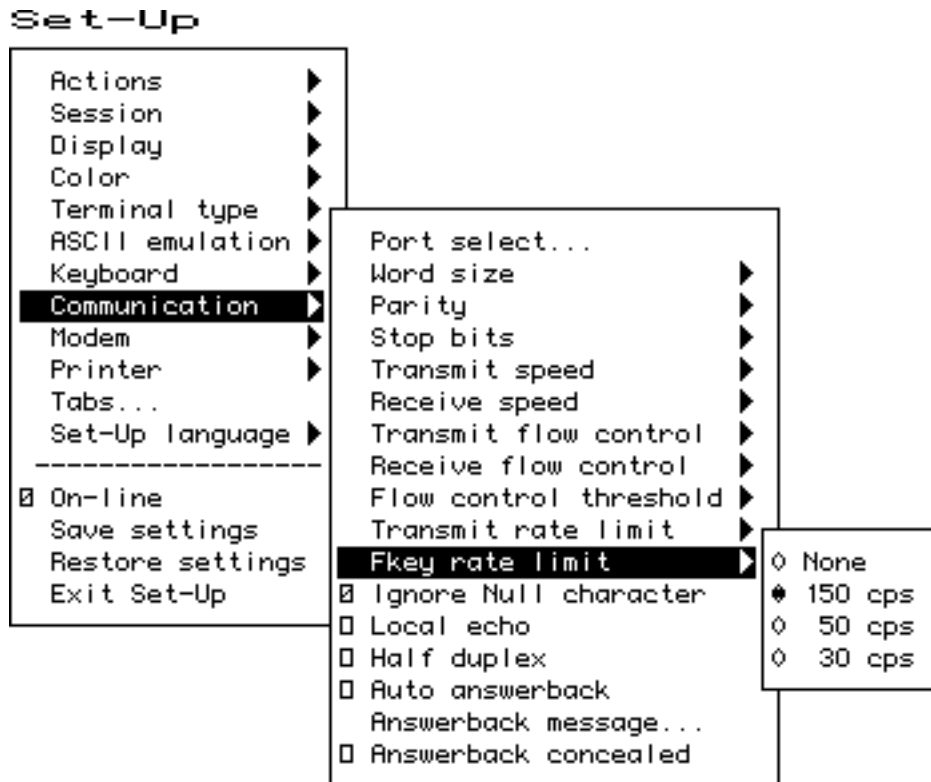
Set-Up

Actions
Session
Display
Color
Terminal type
ASCII emulation
Keyboard
Communication
Modem
Printer
Tabs...
Set-Up language
-----------------
☒ On-line
Save settings
Restore settings
Exit Set-Up

Port select...
Word size
Parity
Stop bits
Transmit speed
Receive speed
Transmit flow control
Receive flow control
Flow control threshold
Transmit rate limit
Fkey rate limit
☒ Ignore Null character
☐ Local echo
☐ Half duplex
☐ Auto answerback
Answerback message...
☐ Answerback concealed

◇ None
◆ 150 cps
◇ 50 cps
◇ 30 cps